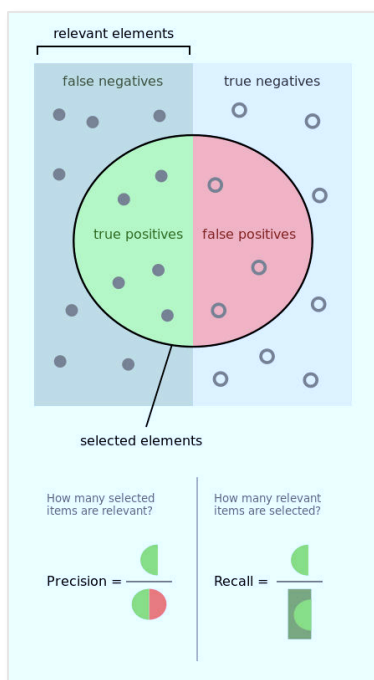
relevant elements

false negatives

true negatives

true positives

false positives

selected elements

How many selected items are relevant?

Precision =

How many relevant items are selected?

Recall =